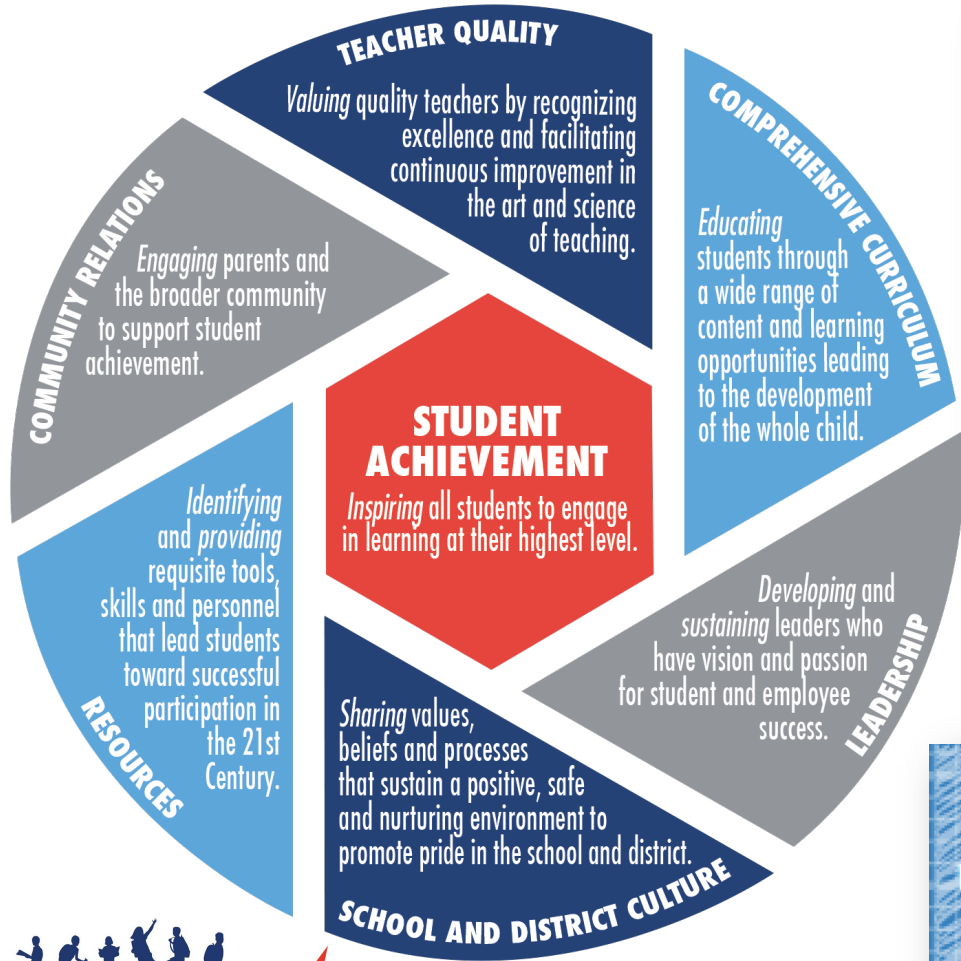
TEACHER QUALITY

Valuing quality teachers by recognizing excellence and facilitating continuous improvement in the art and science of teaching.

COMPREHENSIVE CURRICULUM

Educating students through a wide range of content and learning opportunities leading to the development of the whole child.

COMMUNITY RELATIONS

Engaging parents and the broader community to support student achievement.

STUDENT ACHIEVEMENT

Inspiring all students to engage in learning at their highest level.

RESOURCES

Identifying and providing requisite tools, skills and personnel that lead students toward successful participation in the 21st Century.

LEADERSHIP

Developing and sustaining leaders who have vision and passion for student and employee success.

SCHOOL AND DISTRICT CULTURE

Sharing values, beliefs and processes that sustain a positive, safe and nurturing environment to promote pride in the school and district.